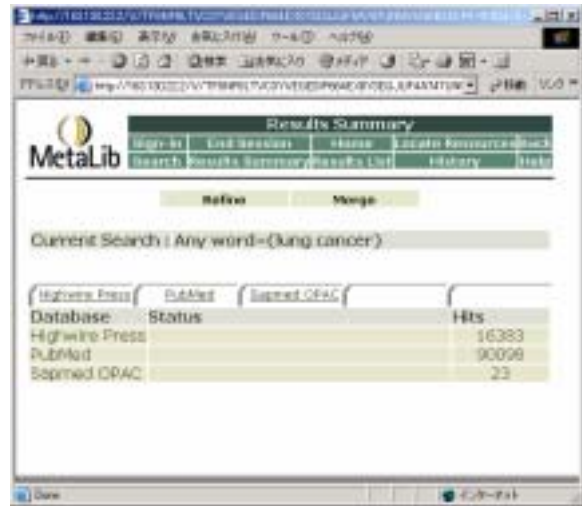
MetaLib

Results Summary

| Sign-in | End Session | Home | Locate Resources | Back |
|---|---|---|---|---|
| Search | Results Summary | Results List | History | Help |

Refine Merge

Current Search : Any word=(lung cancer)

Highwire Press PubMed Sapmed OPAC

| Database | Status | Hits |
|---|---|---|
| Highwire Press | | 16383 |
| PubMed | | 90098 |
| Sapmed OPAC | | 23 |

Done